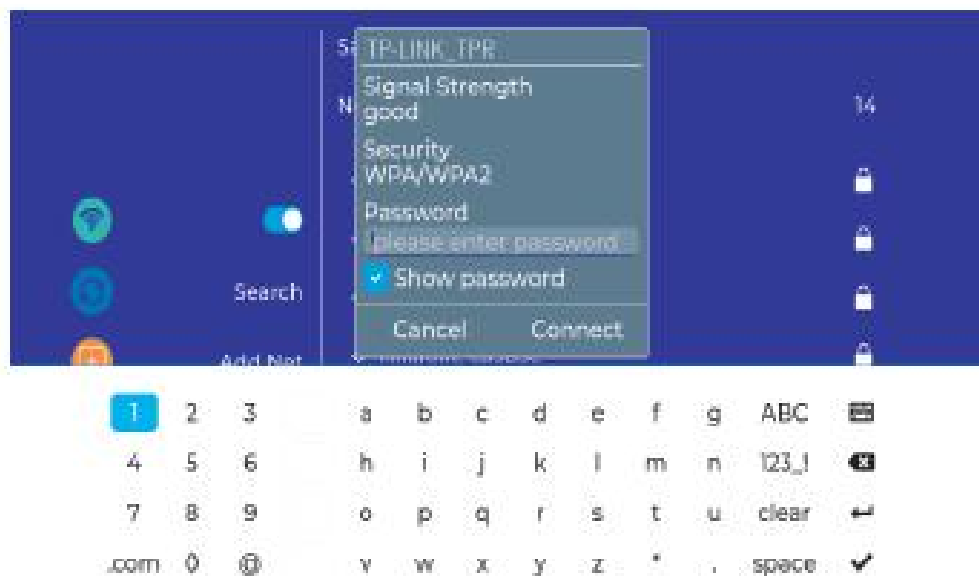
TP-LINK_TPR

Signal Strength
good

Security
WPA/WPA2

Password
please enter password

Show password

Cancel Connect

14

Search

Add Net

| 1 | 2 | 3 | a | b | c | d | e | f | g | ABC |
|---|---|---|---|---|---|---|---|---|---|---|
| 4 | 5 | 6 | h | i | j | k | l | m | n | 123_! |
| 7 | 8 | 9 | o | p | q | r | s | t | u | clear |
| .com | 0 | @ | v | w | x | y | z | * | , | space |